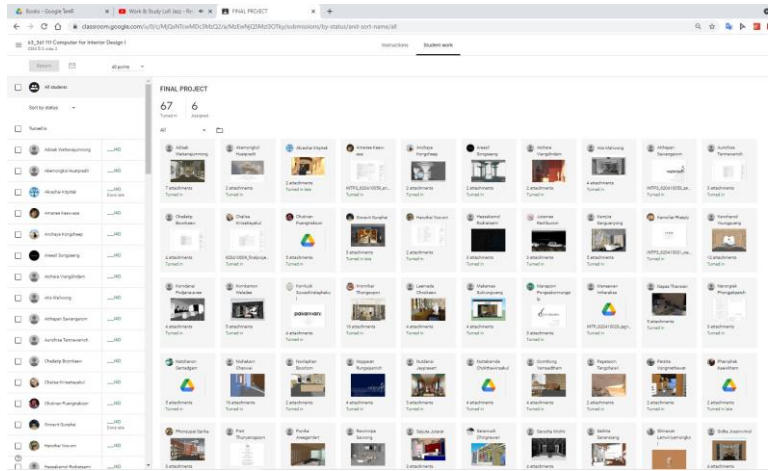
Books - Google ไดรฟ์ | Work & Study Lofi Jazz - Re | FINAL PROJECT

classroom.google.com/u/0/c/MjQzNTcwMDc3MzQ2/a/MzEwNjI2MzI3OTkz/submissions/by-status/and-sort-name/all

63_3el 111 Computer for Interior Design I

Instructions | Student work

Return | All points

All students

Sort by status

Turned in

Atibak Wattanapornmong __/40
Atamongkol Huaiprasit __/40
Akrachai Kitpitak __/40 Done late
Amarase Kaew-ase __/40
Anchaya Kongpheap __/40
Areeat Songsaeng __/40
Anchara Vongpitndam __/40
Atio Mahuong __/40
Atthapan Saiyangoon __/40
Aunchisa Tamnawanich __/40
Chadaaty Boonkaew __/40
Chalisa Krisalkaukul __/40
Chutinan Puangnakoon __/40
Ekawit Suraphai __/40 Done late
Hansiluk Voravan __/40
Hassakamol Rodrasaam __/40

FINAL PROJECT

67 Turned in | 6 Assigned

All

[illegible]